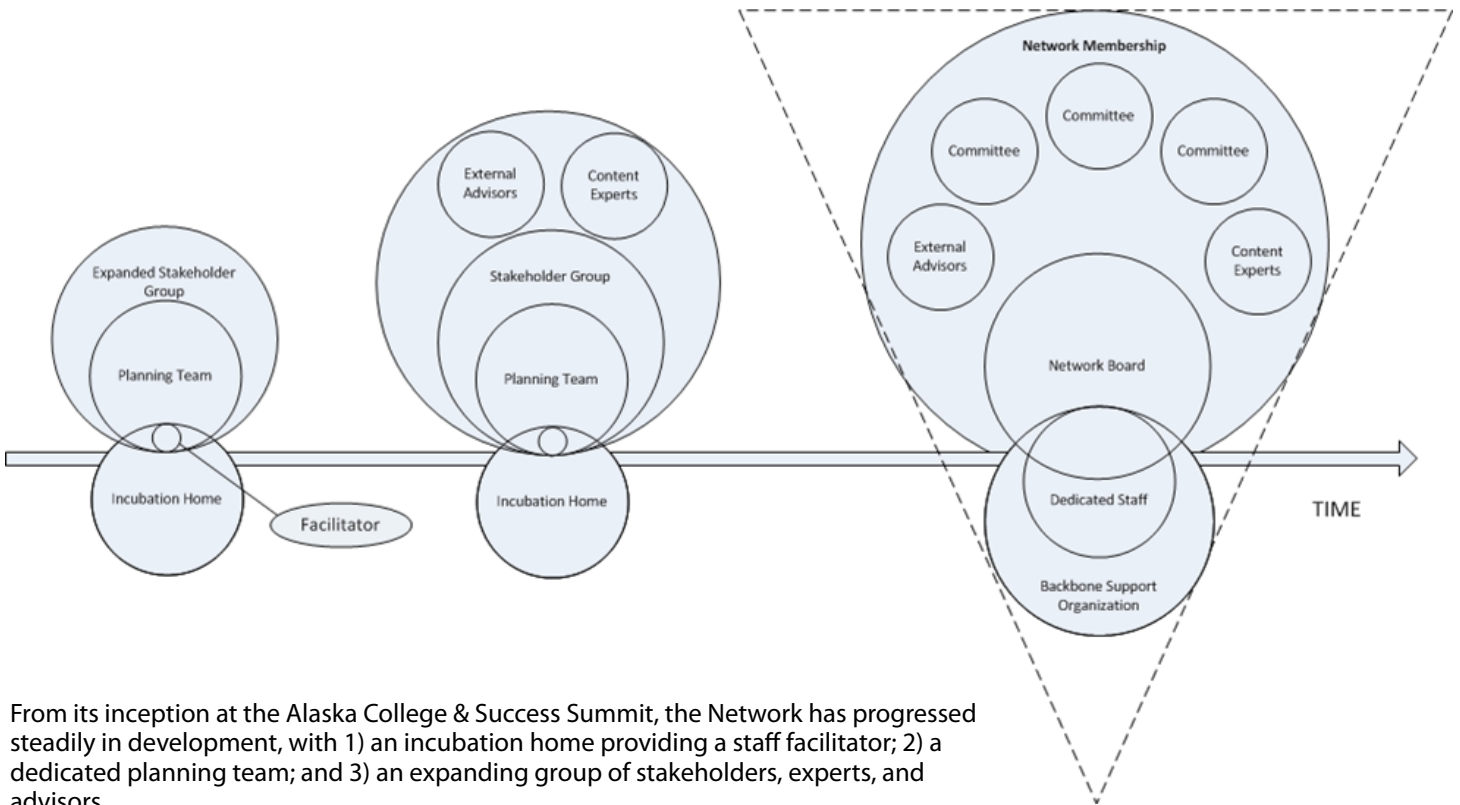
Expanded Stakeholder Group

Planning Team

Incubation Home

Facilitator

External Advisors

Content Experts

Stakeholder Group

Planning Team

Incubation Home

Network Membership

Committee

Committee

Committee

External Advisors

Content Experts

Network Board

Dedicated Staff

Backbone Support Organization

TIME

From its inception at the Alaska College & Success Summit, the Network has progressed steadily in development, with 1) an incubation home providing a staff facilitator; 2) a dedicated planning team; and 3) an expanding group of stakeholders, experts, and advisors.